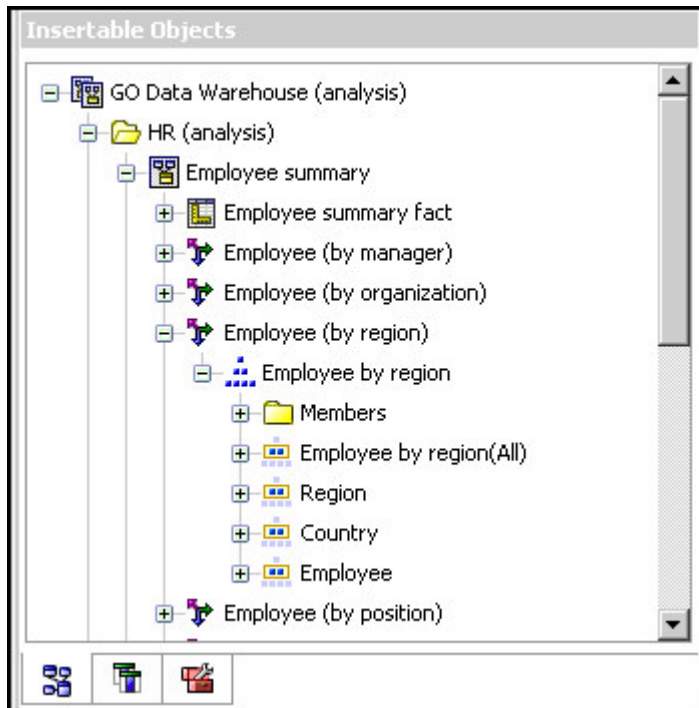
Insertable Objects

GO Data Warehouse (analysis)
HR (analysis)
Employee summary
Employee summary fact
Employee (by manager)
Employee (by organization)
Employee (by region)
Employee by region
Members
Employee by region(All)
Region
Country
Employee
Employee (by position)